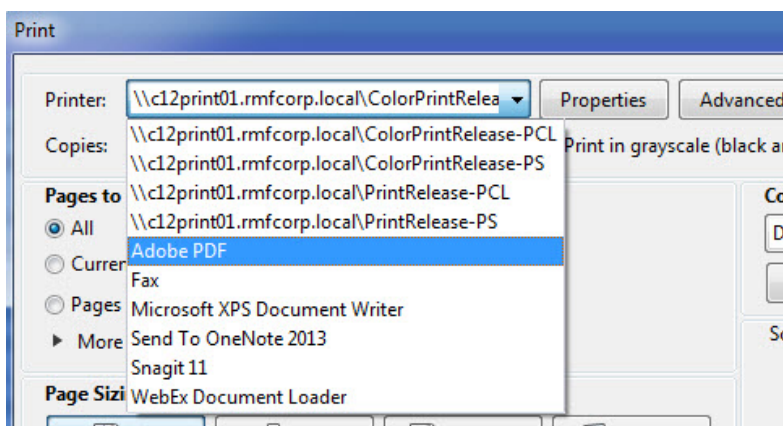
Print

Printer: \\c12print01.rmfcorp.local\ColorPrintRelea

Properties

Advanced

Copies:

Print in grayscale (black a

\\c12print01.rmfcorp.local\ColorPrintRelease-PCL
\\c12print01.rmfcorp.local\ColorPrintRelease-PS
\\c12print01.rmfcorp.local\PrintRelease-PCL
\\c12print01.rmfcorp.local\PrintRelease-PS
Adobe PDF
Fax
Microsoft XPS Document Writer
Send To OneNote 2013
Snagit 11
WebEx Document Loader

Pages to

All

Curren

Pages

More

Page Sizi

Co

D

Sc